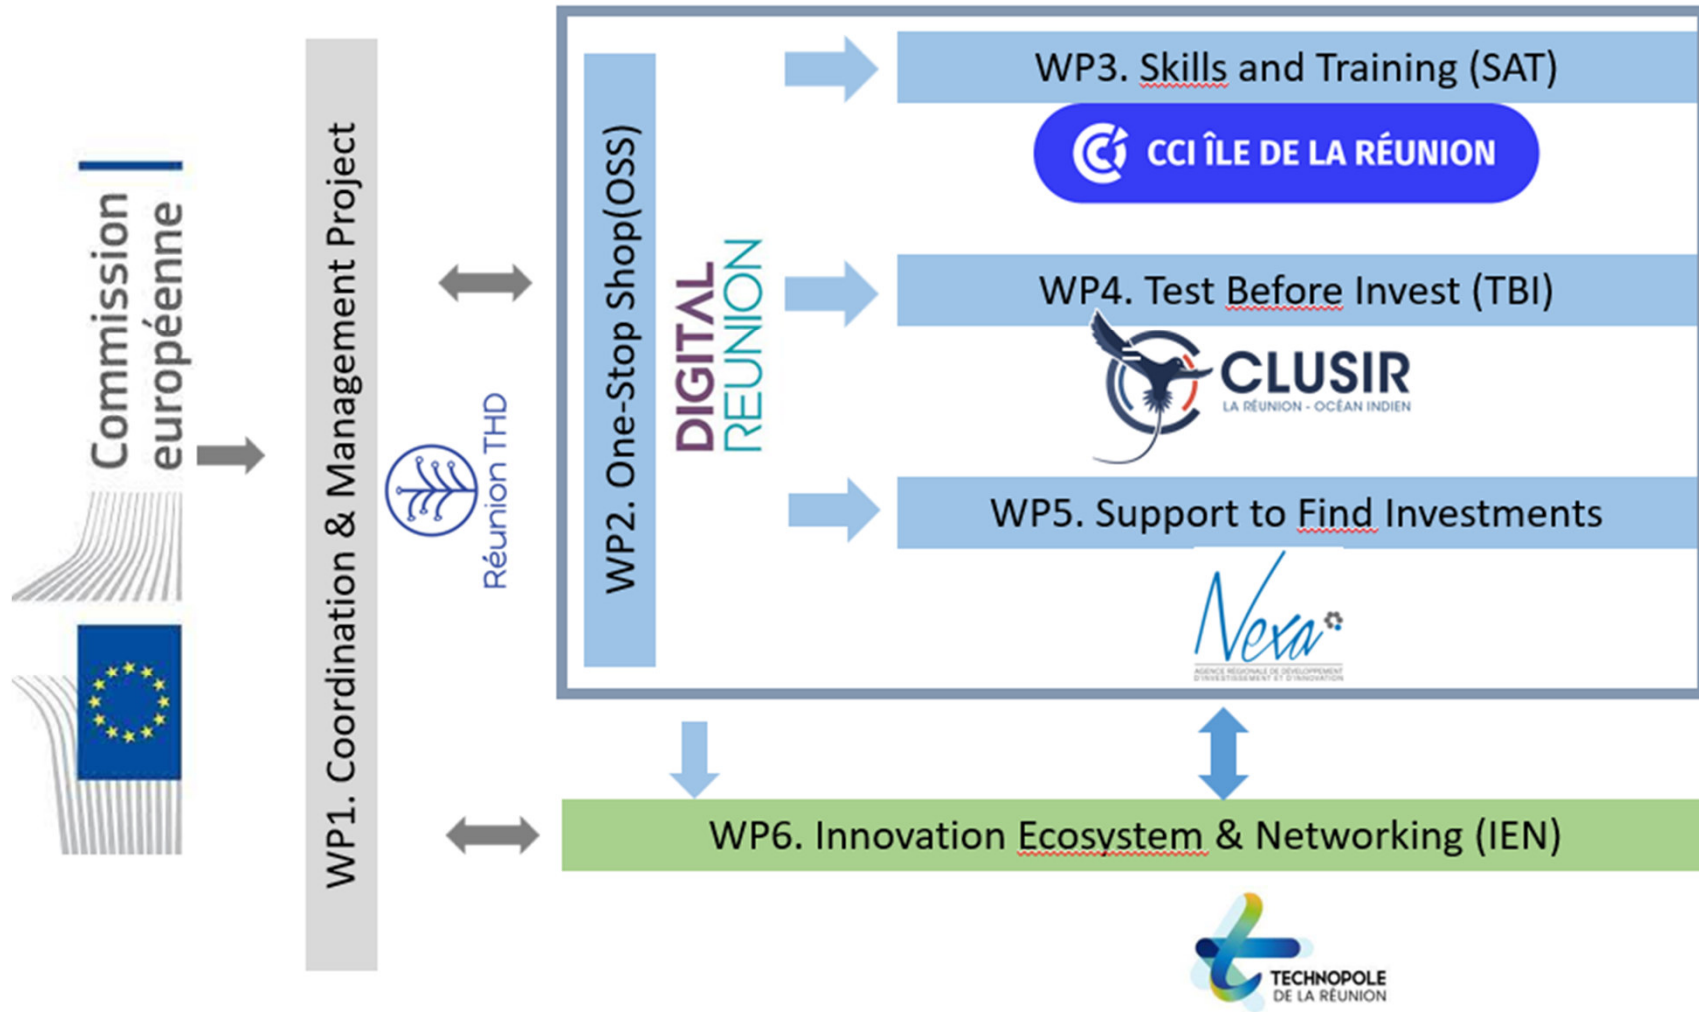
Commission européenne

WP1. Coordination & Management Project

Réunion THD

WP2. One-Stop Shop(OSS)

DIGITAL REUNION

WP3. Skills and Training (SAT)

CCI ÎLE DE LA RÉUNION

WP4. Test Before Invest (TBI)

CLUSIR
LA RÉUNION - OCÉAN INDIEN

WP5. Support to Find Investments

Nexa
AGENCE RÉGIONALE DE DÉVELOPPEMENT D'INVESTISSEMENT ET D'INNOVATION

WP6. Innovation Ecosystem & Networking (IEN)

TECHNOPOLE DE LA RÉUNION